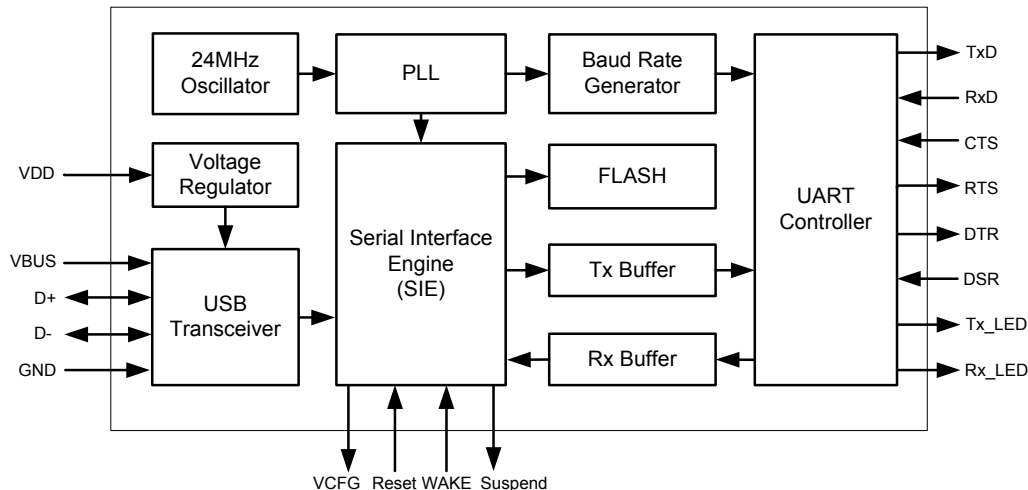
24MHz Oscillator

PLL

Baud Rate Generator

UART Controller

TxD

RxD

CTS

RTS

DTR

DSR

Tx_LED

Rx_LED

VDD

Voltage Regulator

Serial Interface Engine (SIE)

FLASH

Tx Buffer

Rx Buffer

VBUS

D+

D-

GND

USB Transceiver

VCFG Reset WAKE Suspend